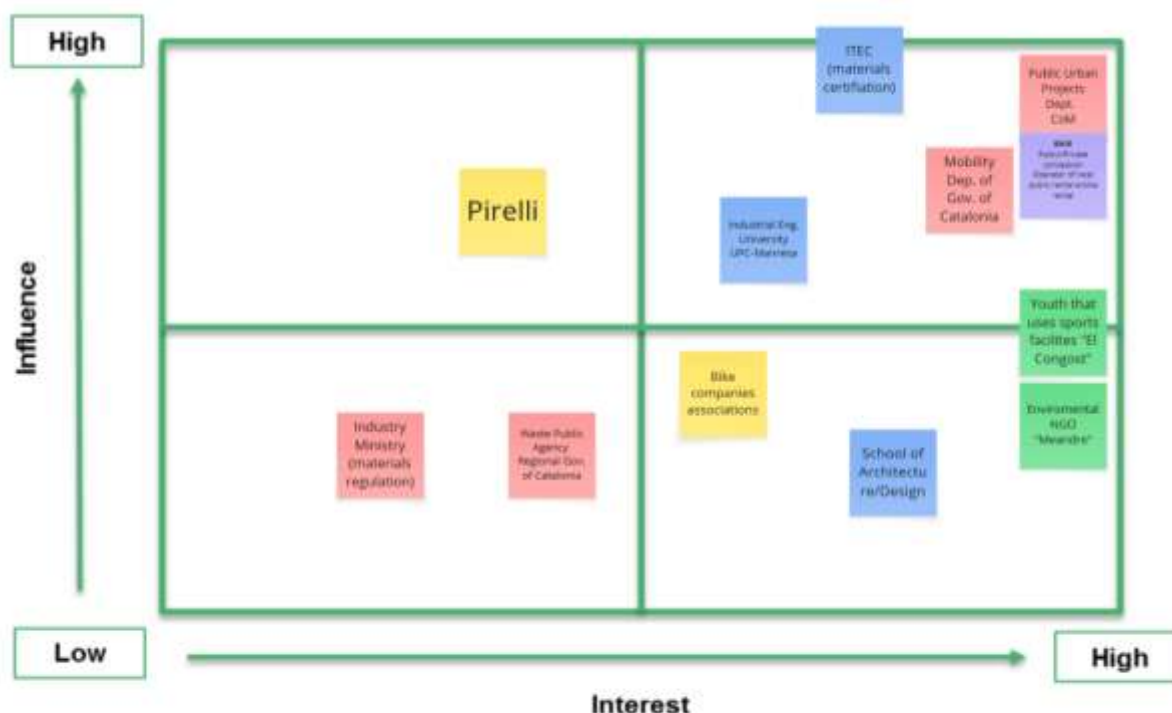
High

Influence

Low

Interest

High

Pirelli

ITEC (materials certifiation)

Public Urban Projects Dept. CoM

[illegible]

Mobility Dep. of Gov. of Catalonia

Industrial Eng. University UPC-Manresa

Youth that uses sports facilites "El Congost"

Bike companies associations

Enviromental NGO "Meandre"

Industry Ministry (materials regulation)

Waste Public Agency Regional Gov. of Catalonia

School of Architectu re/Design